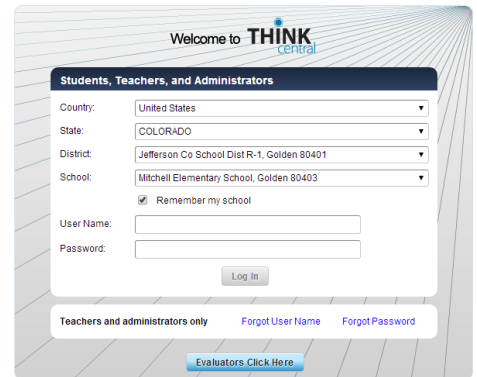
Welcome to THINK central

Students, Teachers, and Administrators

Country: United States
State: COLORADO
District: Jefferson Co School Dist R-1, Golden 80401
School: Mitchell Elementary School, Golden 80403
Remember my school
User Name:
Password:
Log In

Teachers and administrators only Forgot User Name Forgot Password

Evaluators Click Here